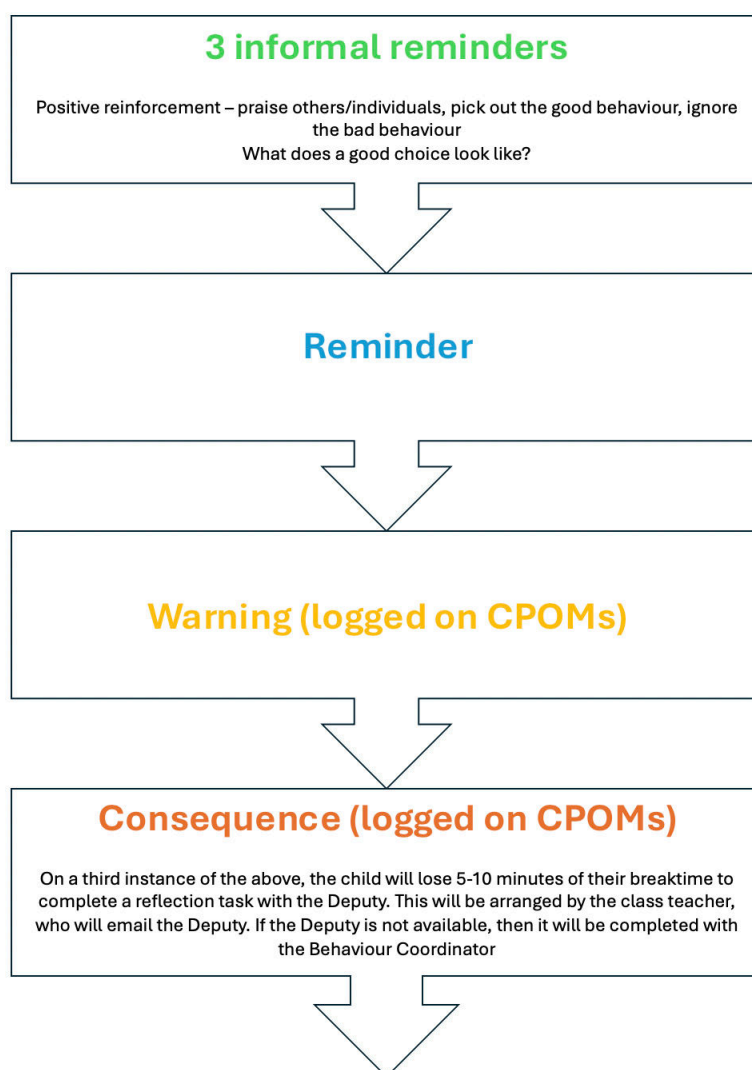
3 informal reminders

Positive reinforcement – praise others/individuals, pick out the good behaviour, ignore the bad behaviour
What does a good choice look like?

Reminder

Warning (logged on CPOMs)

Consequence (logged on CPOMs)

On a third instance of the above, the child will lose 5-10 minutes of their breaktime to complete a reflection task with the Deputy. This will be arranged by the class teacher, who will email the Deputy. If the Deputy is not available, then it will be completed with the Behaviour Coordinator